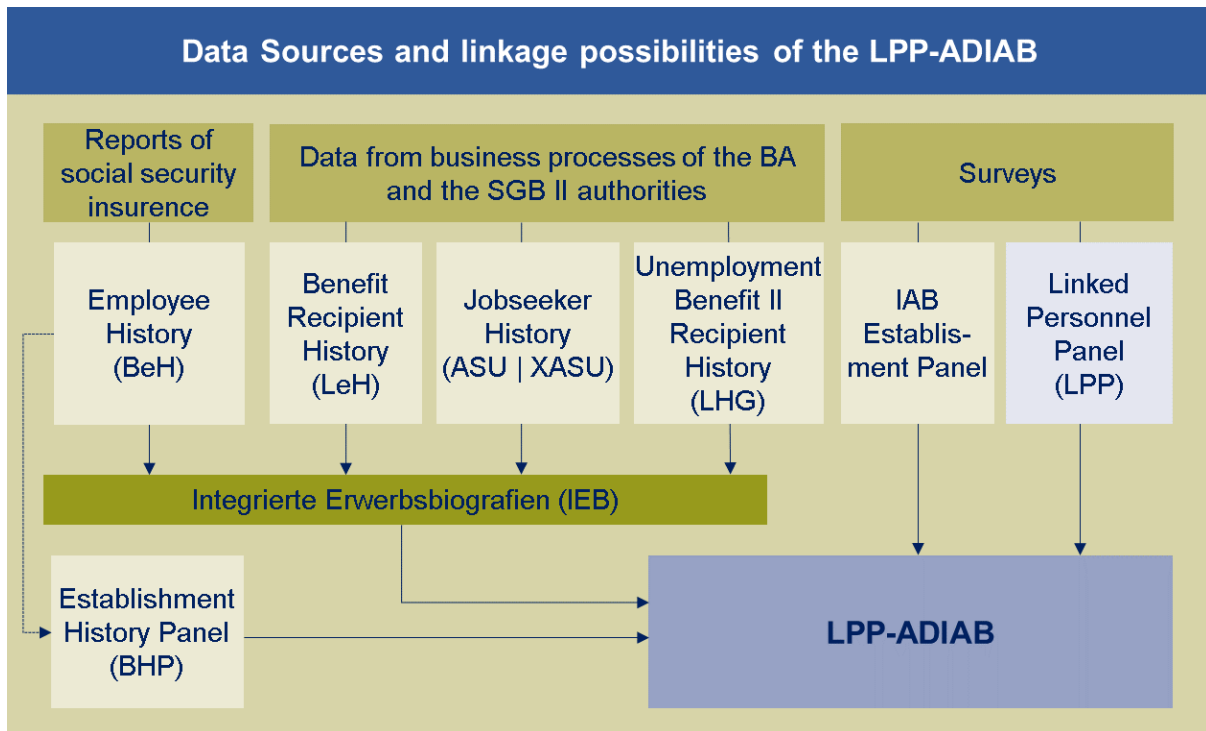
Data Sources and linkage possibilities of the LPP-ADIAB

Reports of social security insurence

Data from business processes of the BA and the SGB II authorities

Surveys

Employee History (BeH)

Benefit Recipient History (LeH)

Jobseeker History (ASU | XASU)

Unemployment Benefit II Recipient History (LHG)

IAB Establis-ment Panel

Linked Personnel Panel (LPP)

Integrierte Erwerbsbiografien (IEB)

Establishment History Panel (BHP)

LPP-ADIAB